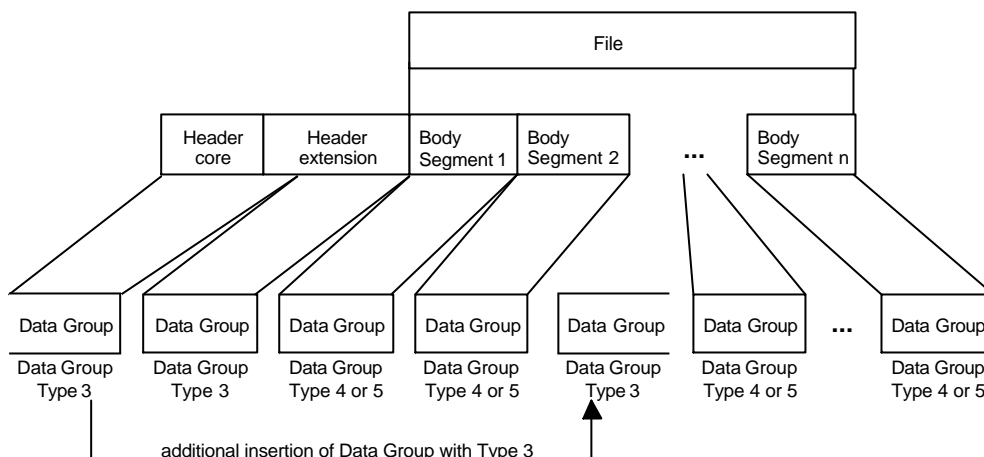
File

Header core

Header extension

Body Segment 1

Body Segment 2

...

Body Segment n

Data Group

Data Group Type 3

Data Group

Data Group Type 3

Data Group

Data Group Type 4 or 5

Data Group

Data Group Type 4 or 5

Data Group

Data Group Type 3

Data Group

Data Group Type 4 or 5

...

Data Group

Data Group Type 4 or 5

additional insertion of Data Group with Type 3